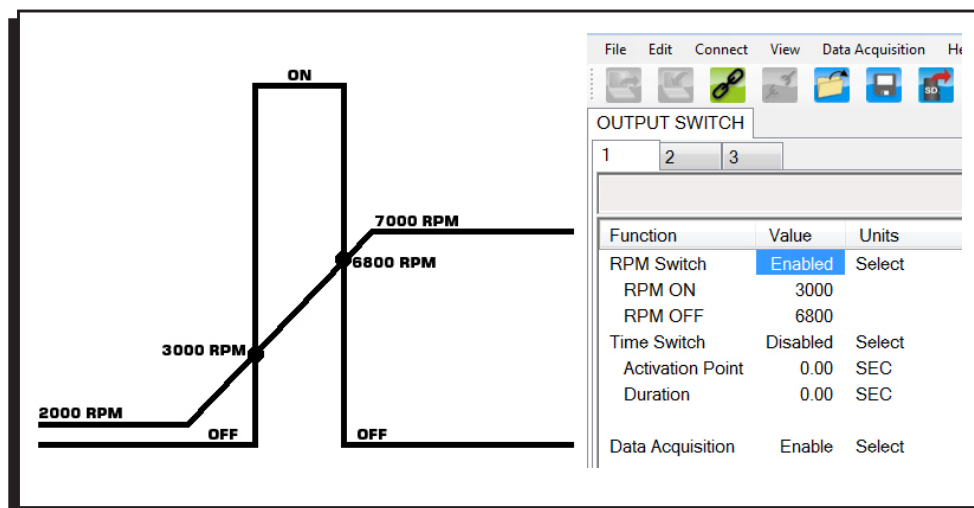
ON

7000 RPM

6800 RPM

3000 RPM

2000 RPM

OFF

OFF

File Edit Connect View Data Acquisition He

OUTPUT SWITCH

1 2 3

| Function | Value | Units |
|---|---|---|
| RPM Switch | Enabled | Select |
| RPM ON | 3000 | |
| RPM OFF | 6800 | |
| Time Switch | Disabled | Select |
| Activation Point | 0.00 | SEC |
| Duration | 0.00 | SEC |
| Data Acquisition | Enable | Select |